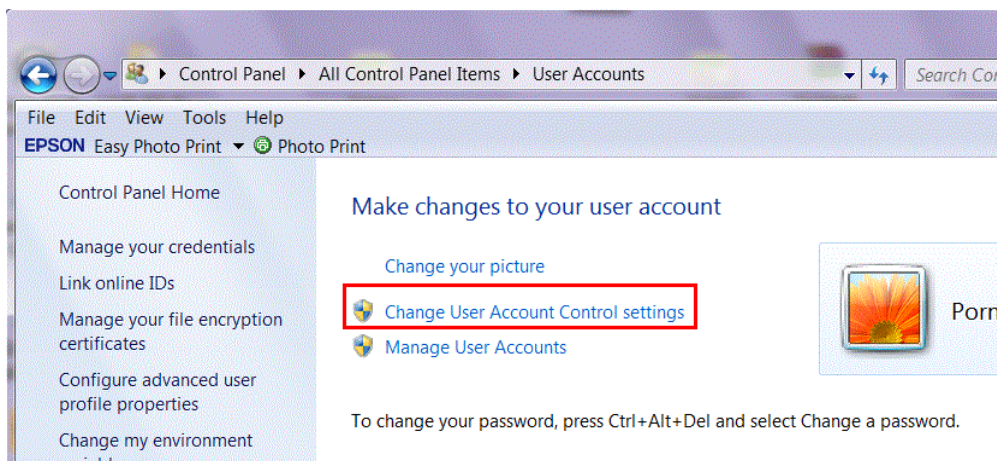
Control Panel ▸ All Control Panel Items ▸ User Accounts

Search Co

File Edit View Tools Help

EPSON Easy Photo Print Photo Print

Control Panel Home

Manage your credentials

Link online IDs

Manage your file encryption certificates

Configure advanced user profile properties

Change my environment

Make changes to your user account

Change your picture

Change User Account Control settings

Manage User Accounts

Porn

To change your password, press Ctrl+Alt+Del and select Change a password.